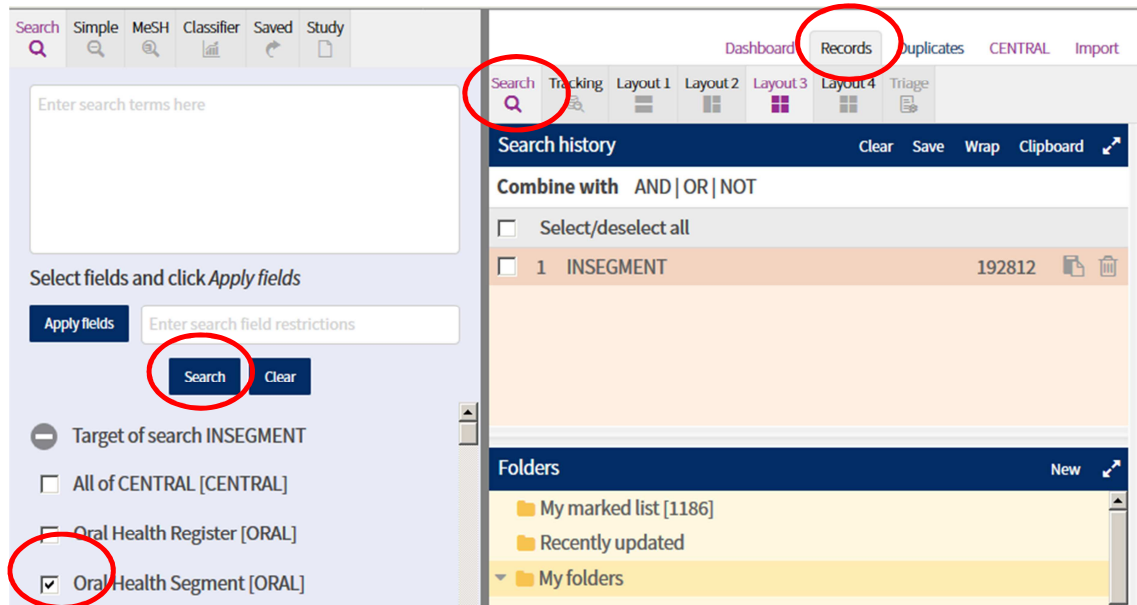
Search Simple MeSH Classifier Saved Study

Enter search terms here

Select fields and click *Apply fields*

Apply fields Enter search field restrictions

Search Clear

Target of search INSEGMENT

All of CENTRAL [CENTRAL]

Oral Health Register [ORAL]

Oral Health Segment [ORAL]

Dashboard Records Duplicates CENTRAL Import

Search Tracking Layout 1 Layout 2 Layout 3 Layout 4 Triage

Search history Clear Save Wrap Clipboard

Combine with AND | OR | NOT

Select/deselect all

1 INSEGMENT 192812

Folders New

My marked list [1186]

Recently updated

My folders